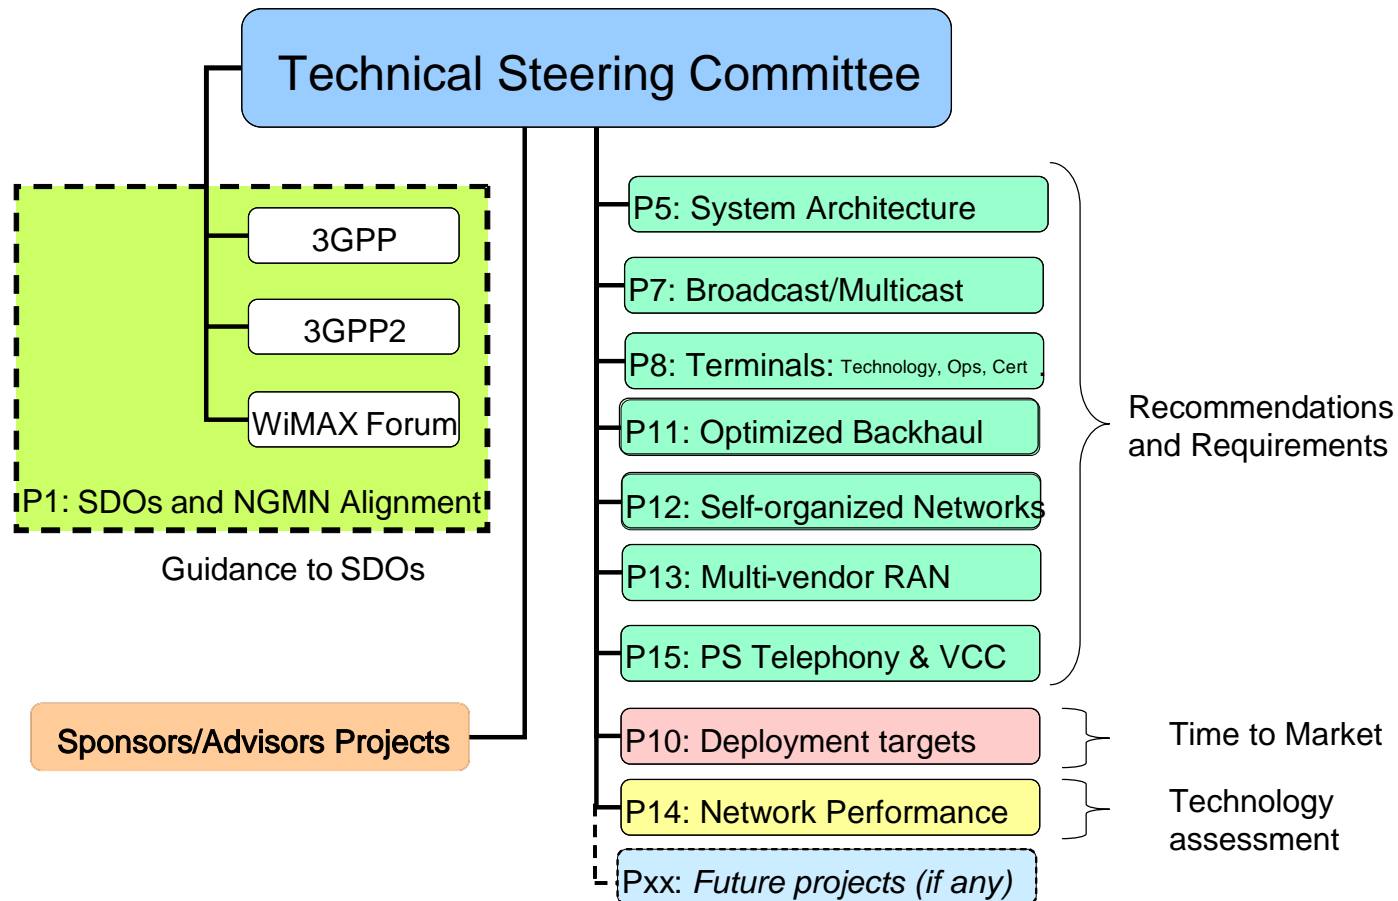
Technical Steering Committee

3GPP

3GPP2

WiMAX Forum

P1: SDOs and NGMN Alignment

Guidance to SDOs

Sponsors/Advisors Projects

P5: System Architecture

P7: Broadcast/Multicast

P8: Terminals: Technology, Ops, Cert

P11: Optimized Backhaul

P12: Self-organized Networks

P13: Multi-vendor RAN

P15: PS Telephony & VCC

Recommendations and Requirements

P10: Deployment targets

Time to Market

P14: Network Performance

Technology assessment

Pxx: Future projects (if any)